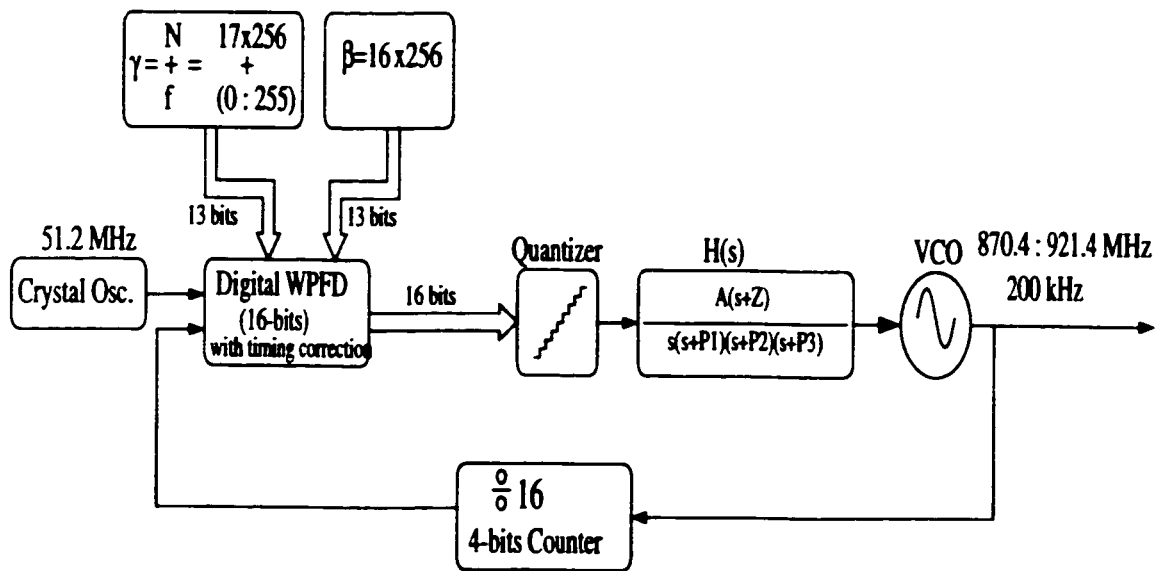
$\gamma = \begin{matrix} N \\ + \\ f \end{matrix} = \begin{matrix} 17x256 \\ + \\ (0:255) \end{matrix}$

$\beta$=16x256

13 bits

13 bits

51.2 MHz

Crystal Osc.

Digital WPFD
(16-bits)
with timing correction

16 bits

Quantizer

H(s)

$\frac{A(s+Z)}{s(s+P1)(s+P2)(s+P3)}$

VCO

870.4 : 921.4 MHz
200 kHz

÷ 16
4-bits Counter